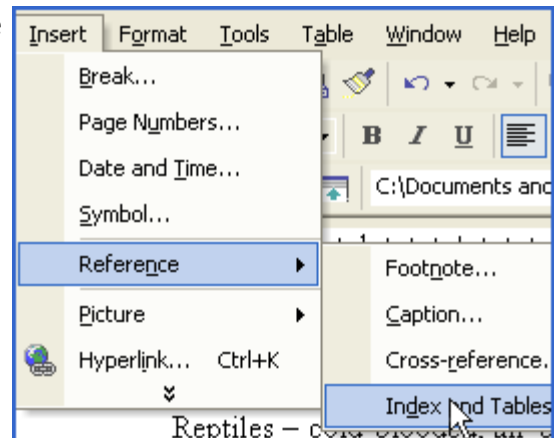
Insert Format Tools Table Window Help

Break...
Page Numbers...
Date and Time...
Symbol...
Reference
Picture
Hyperlink... Ctrl+K

B I U

C:\Documents and

Footnote...
Caption...
Cross-reference...
Index and Tables

Reptiles – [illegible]